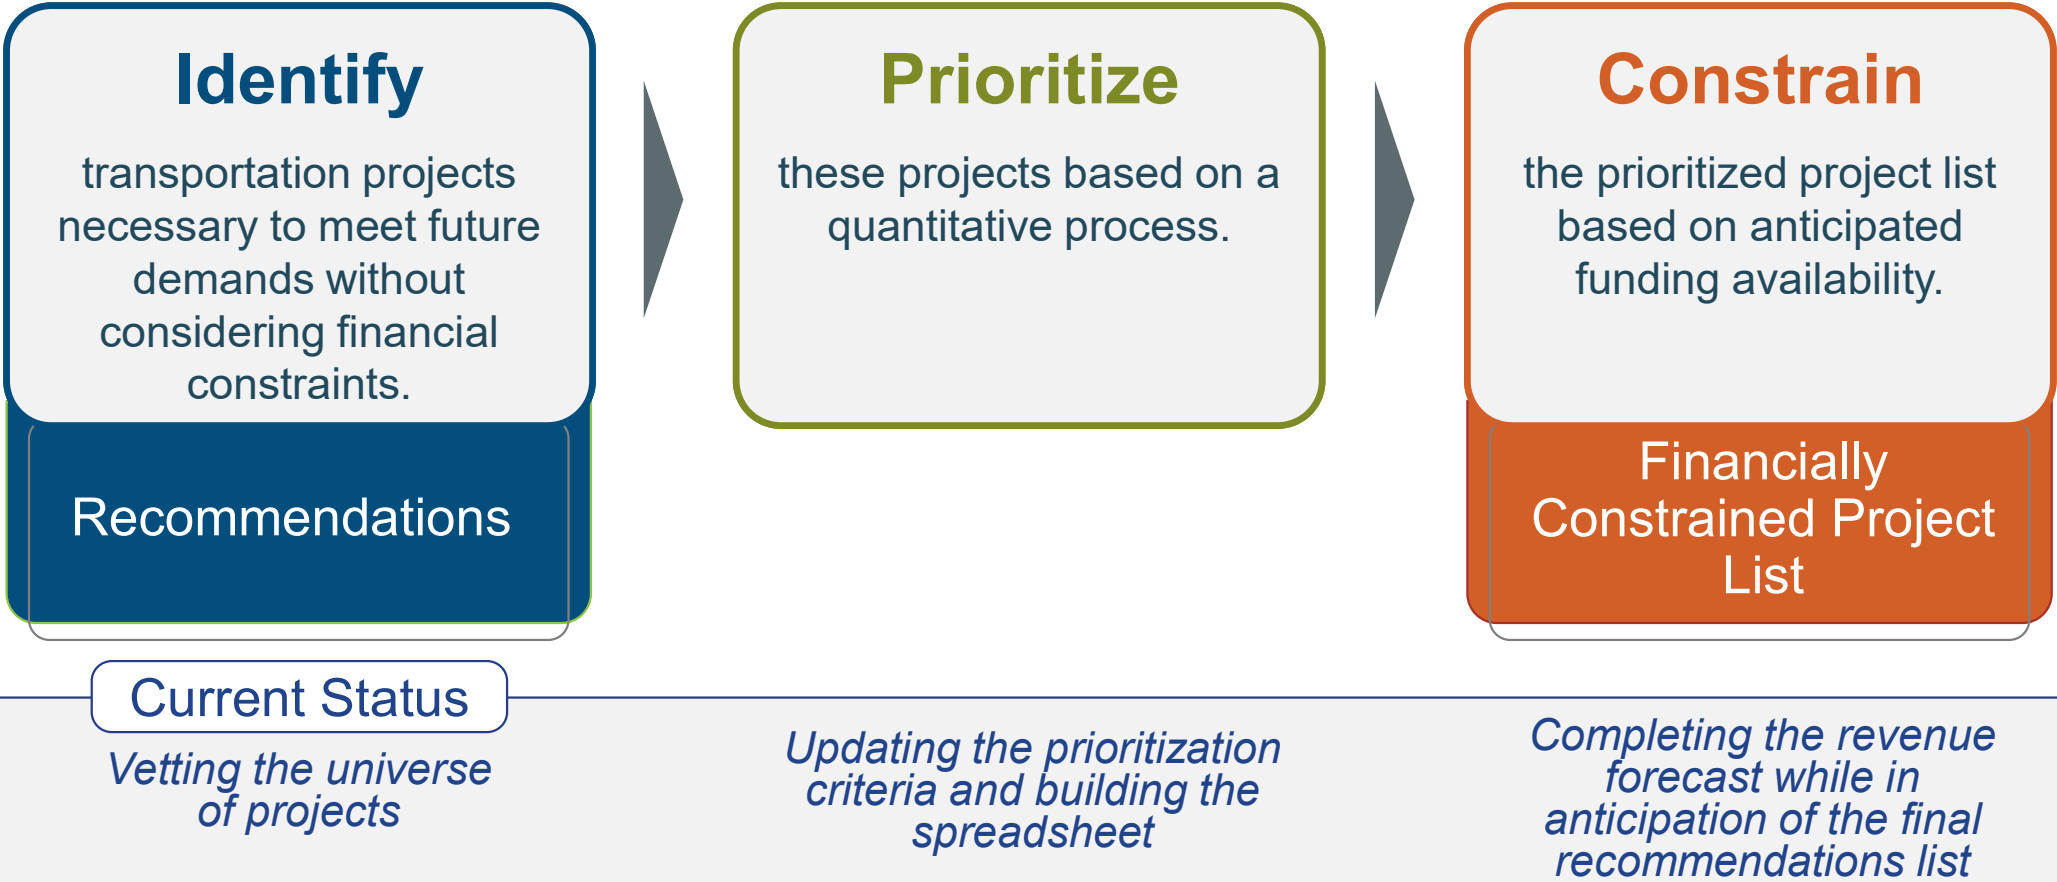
Identify

transportation projects necessary to meet future demands without considering financial constraints.

Recommendations

Prioritize

these projects based on a quantitative process.

Constrain

the prioritized project list based on anticipated funding availability.

Financially Constrained Project List

Current Status

Vetting the universe of projects

Updating the prioritization criteria and building the spreadsheet

Completing the revenue forecast while in anticipation of the final recommendations list